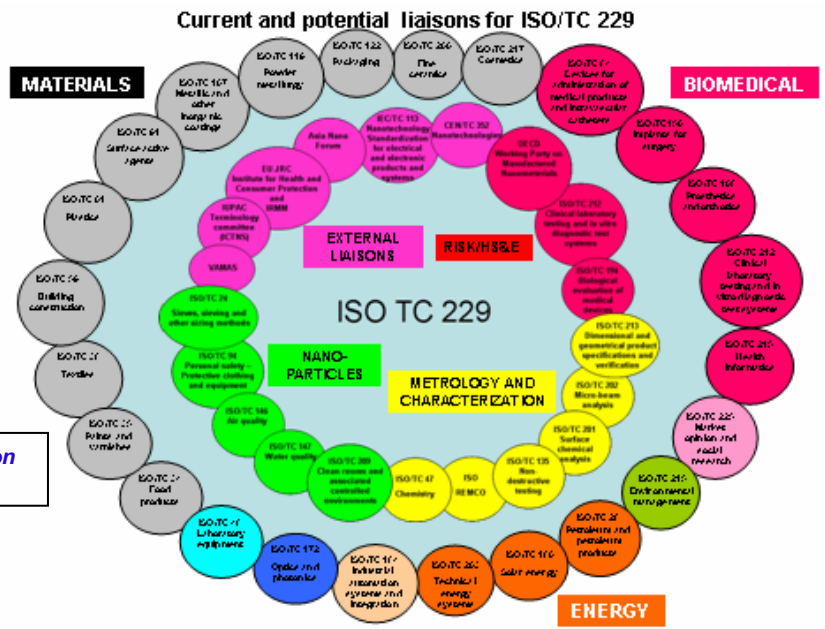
Current and potential liaisons for ISO/TC 229

MATERIALS

BIOMEDICAL

ISO/TC 107 Metallic and other inorganic coatings

ISO/TC 119 Powder metallurgy

ISO/TC 122 Packaging

ISO/TC 206 Fine ceramics

ISO/TC 217 Cosmetics

ISO/TC 84 Devices for administration of medicinal products and intravascular catheters

ISO/TC 91 Surface active agents

ISO/TC 150 Implants for surgery

ISO/TC 24 Powder

ISO/TC 168 Prosthetics and orthotics

ISO/TC 59 Building construction

ISO/TC 212 Clinical laboratory testing and in vitro diagnostic test systems

ISO/TC 38 Textiles

ISO/TC 215 Health informatics

ISO/TC 35 Paints and varnishes

ISO/TC 225 Market opinion and social research

ISO/TC 34 Food products

ISO/TC 207 Environmental management

ISO/TC 48 Laboratory equipment

ISO/TC 172 Optics and photonics

ISO/TC 184 Industrial automation systems and integration

ISO/TC 203 Technical energy systems

ISO/TC 180 Solar energy

ISO/TC 28 Petroleum and petroleum products

ENERGY

Asia Nano Forum

ISO/TC 113 Nanotechnology Standardization for electrical and electronic products and systems

CEN/TC 352 Nanotechnologies

OECD Working Party on Manufactured Nanomaterials

EU JRC Institute for Health and Consumer Protection and IRMM

IUPAC Terminology committee (ICTNS)

VAMAS

EXTERNAL LIAISONS

RISK/HS&E

ISO/TC 212 Clinical laboratory testing and in vitro diagnostic test systems

ISO/TC 194 Biological evaluation of medical devices

ISO TC 229

ISO/TC 24 Sieves, sieving and other sizing methods

ISO/TC 94 Personal safety - Protective clothing and equipment

NANO-PARTICLES

ISO/TC 213 Dimensional and geometrical product specifications and verification

METROLOGY AND CHARACTERIZATION

ISO/TC 202 Micro-beam analysis

ISO/TC 146 Air quality

ISO/TC 201 Surface chemical analysis

ISO/TC 147 Water quality

ISO/TC 209 Clean rooms and associated controlled environments

ISO/TC 47 Chemistry

ISO REMCO

ISO/TC 135 Non-destructive testing

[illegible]on